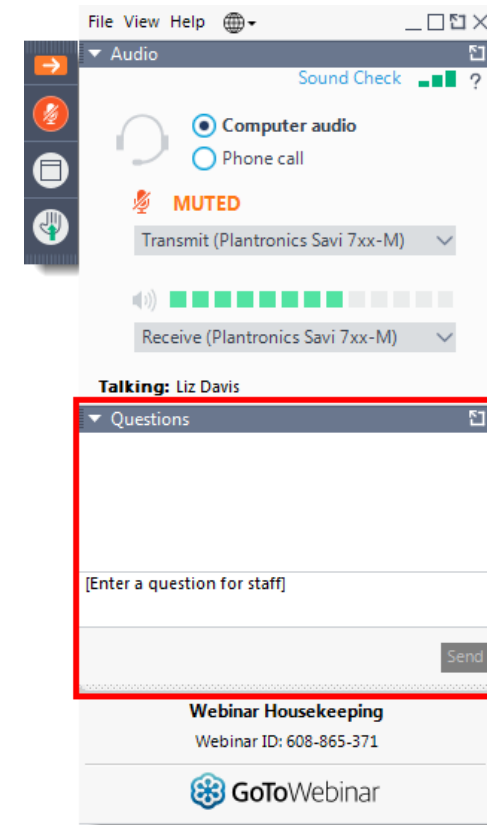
File View Help

Audio

Sound Check ?

Computer audio

Phone call

MUTED

Transmit (Plantronics Savi 7xx-M)

Receive (Plantronics Savi 7xx-M)

Talking: Liz Davis

Questions

[Enter a question for staff]

Send

Webinar Housekeeping

Webinar ID: 608-865-371

GoToWebinar